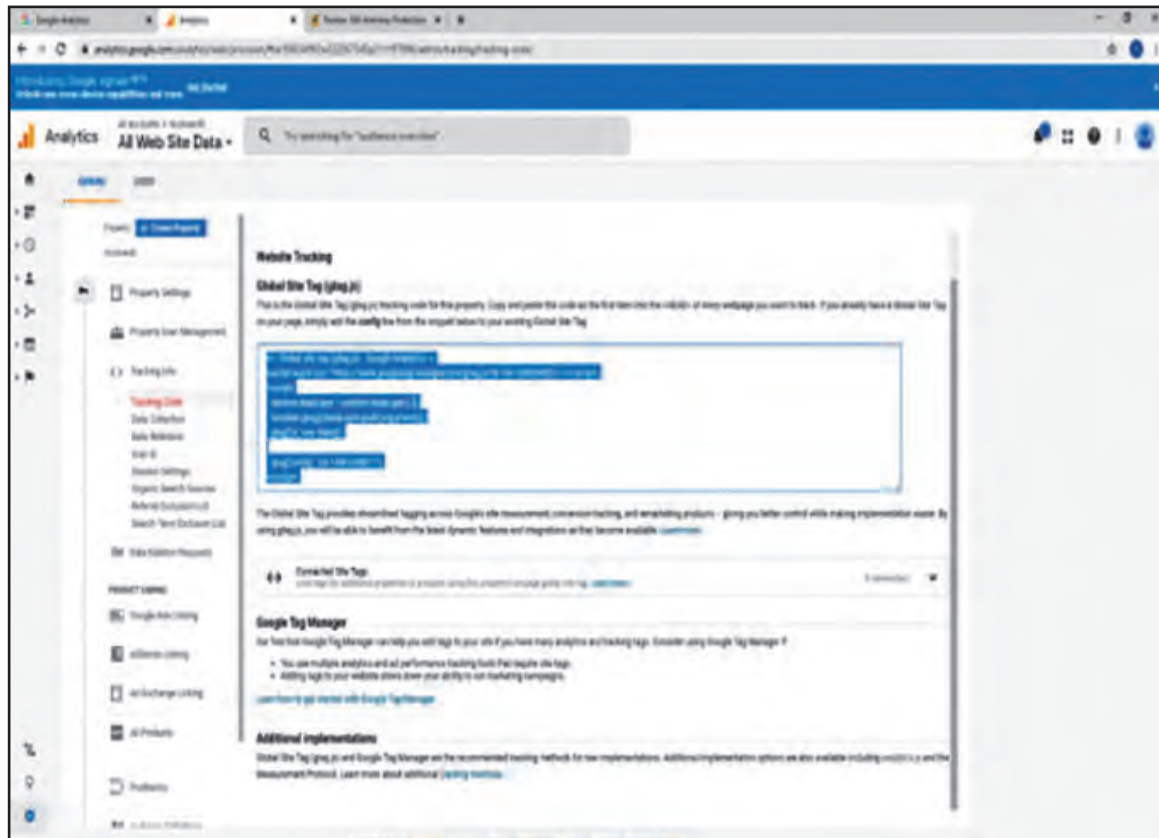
Google Analytics | Analytics | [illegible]

analytics.google.com/analytics/web/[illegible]

Introducing Google Signals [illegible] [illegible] Get Started

Analytics All accounts > Account1 All Web Site Data

Try searching for "audience overview"

ADMIN USER

Property + Create Property

Account1

Property Settings

Property User Management

Tracking Info

Tracking Code
Data Collection
Data Retention
User-ID
Session Settings
Organic Search Sources
Referral Exclusion List
Search Term Exclusion List

Data Deletion Requests

PRODUCT LINKING

Google Ads Linking

AdSense Linking

Ad Exchange Linking

All Products

Postbacks

Audience Definitions

Website Tracking

Global Site Tag (gtag.js)

This is the Global Site Tag (gtag.js) tracking code for this property. Copy and paste this code as the first item into the <HEAD> of every webpage you want to track. If you already have a Global Site Tag on your page, simply add the config line from the snippet below to your existing Global Site Tag.

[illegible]

The Global Site Tag provides streamlined tagging across Google's site measurement, conversion tracking, and remarketing products – giving you better control while making implementation easier. By using gtag.js, you will be able to benefit from the latest dynamic features and integrations as they become available. Learn more

Connected Site Tags
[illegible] Learn more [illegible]

Google Tag Manager

Our free tool Google Tag Manager can help you add tags to your site if you have many analytics and tracking tags. Consider using Google Tag Manager if:

• You use multiple analytics and ad performance tracking tools that require site tags.
• Adding tags to your website slows down your ability to run marketing campaigns.

Learn how to get started with Google Tag Manager

Additional implementations

Global Site Tag (gtag.js) and Google Tag Manager are the recommended tracking methods for new implementations. Additional implementation options are also available including analytics.js and the Measurement Protocol. Learn more about additional tracking methods.